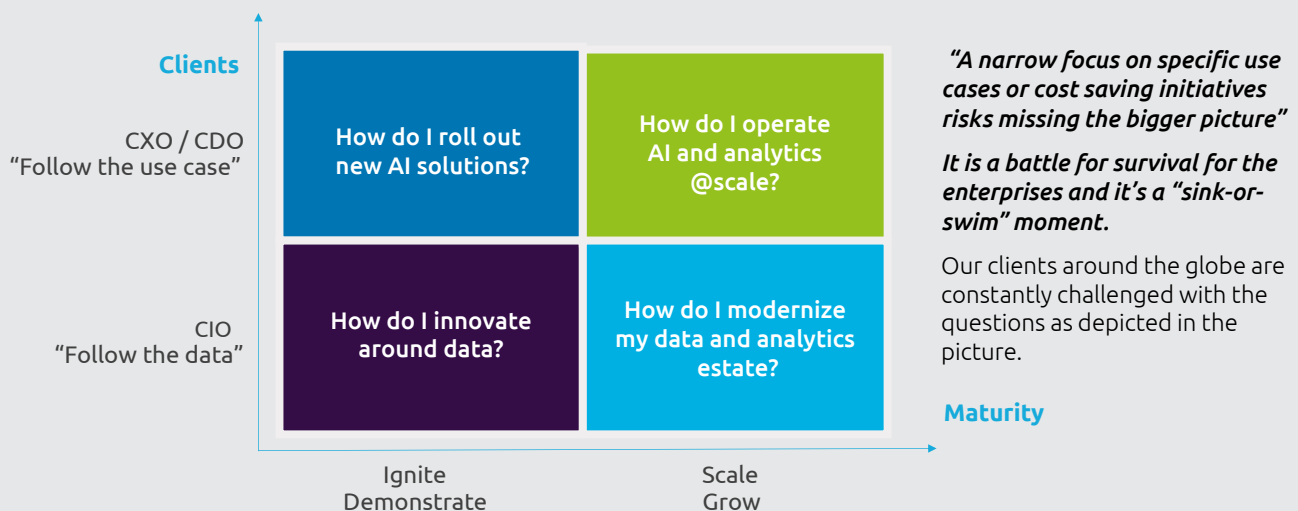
Clients

CXO / CDO
“Follow the use case”

CIO
“Follow the data”

How do I roll out new AI solutions?

How do I operate AI and analytics @scale?

How do I innovate around data?

How do I modernize my data and analytics estate?

Ignite
Demonstrate

Scale
Grow

“A narrow focus on specific use cases or cost saving initiatives risks missing the bigger picture”

It is a battle for survival for the enterprises and it’s a “sink-or-swim” moment.

Our clients around the globe are constantly challenged with the questions as depicted in the picture.

Maturity